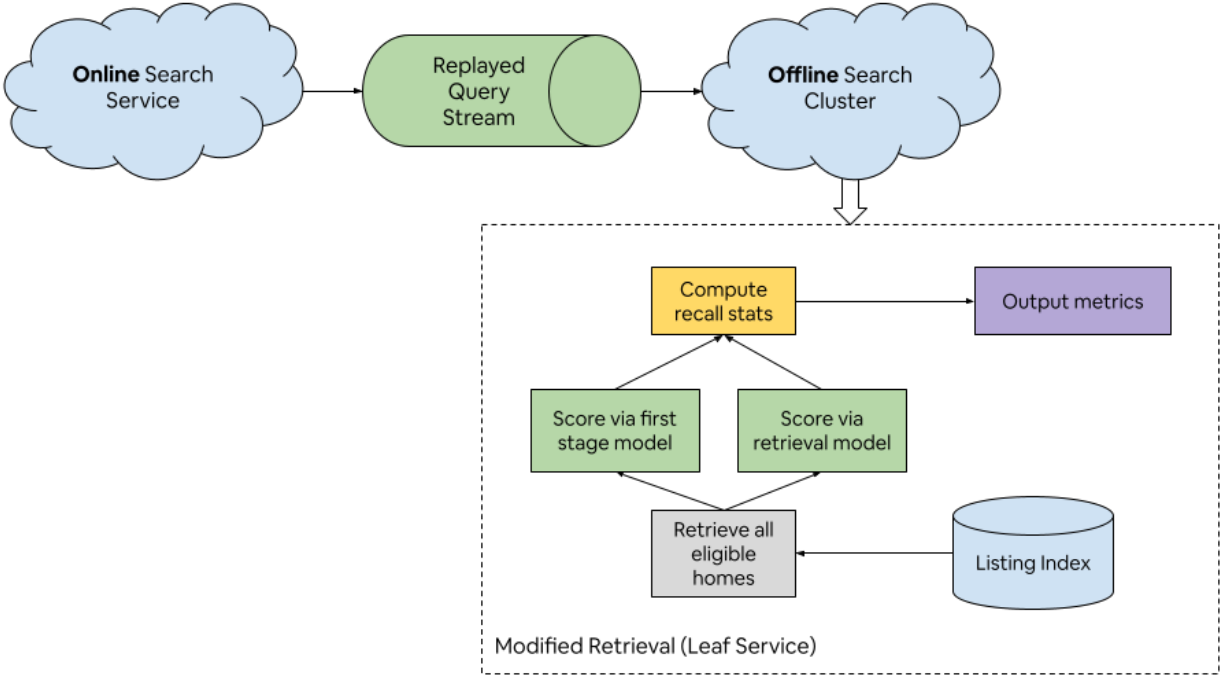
**Online** Search Service

Replayed Query Stream

**Offline** Search Cluster

Compute recall stats

Output metrics

Score via first stage model

Score via retrieval model

Retrieve all eligible homes

Listing Index

Modified Retrieval (Leaf Service)